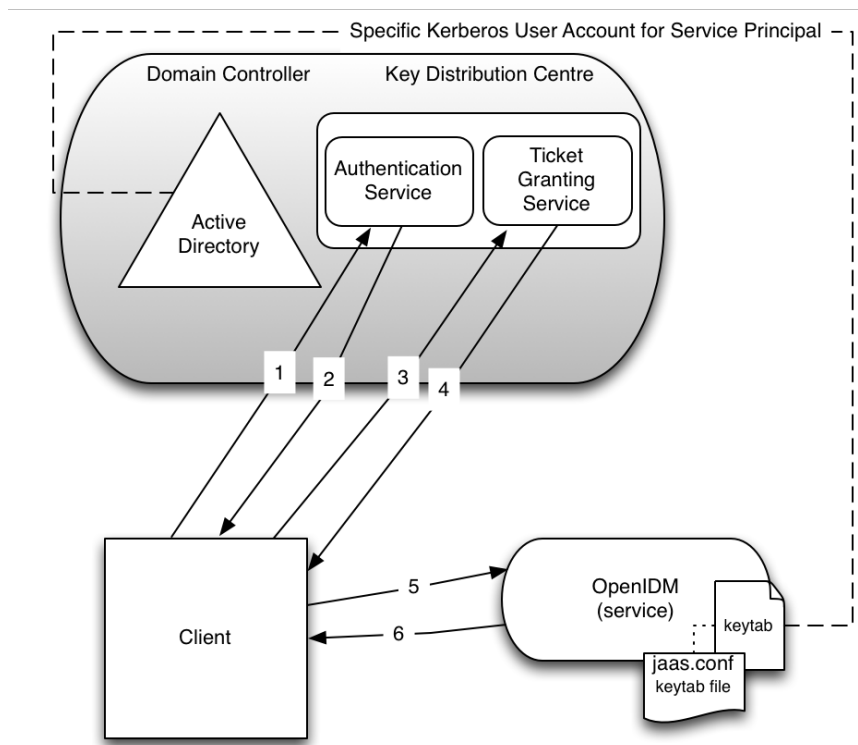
Specific Kerberos User Account for Service Principal

Domain Controller

Key Distribution Centre

Authentication Service

Ticket Granting Service

Active Directory

1

2

3

4

Client

5

6

OpenIDM (service)

keytab

jaas.conf
keytab file